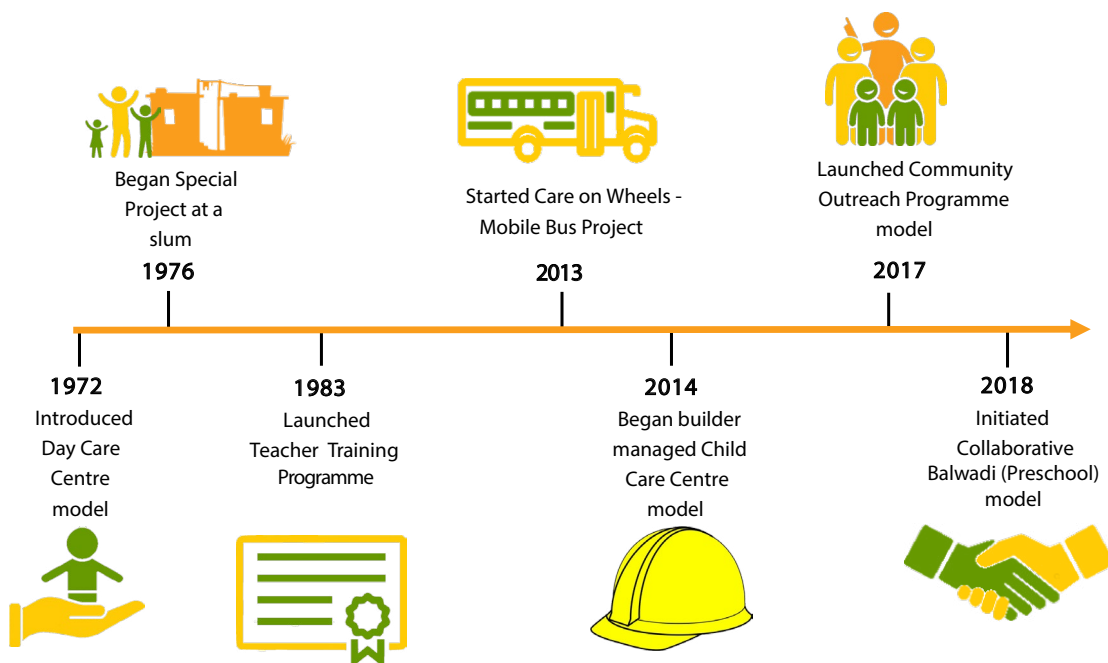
Began Special Project at a slum
1976

Started Care on Wheels - Mobile Bus Project
2013

Launched Community Outreach Programme model
2017

1972
Introduced Day Care Centre model

1983
Launched Teacher Training Programme

2014
Began builder managed Child Care Centre model

2018
Initiated Collaborative Balwadi (Preschool) model